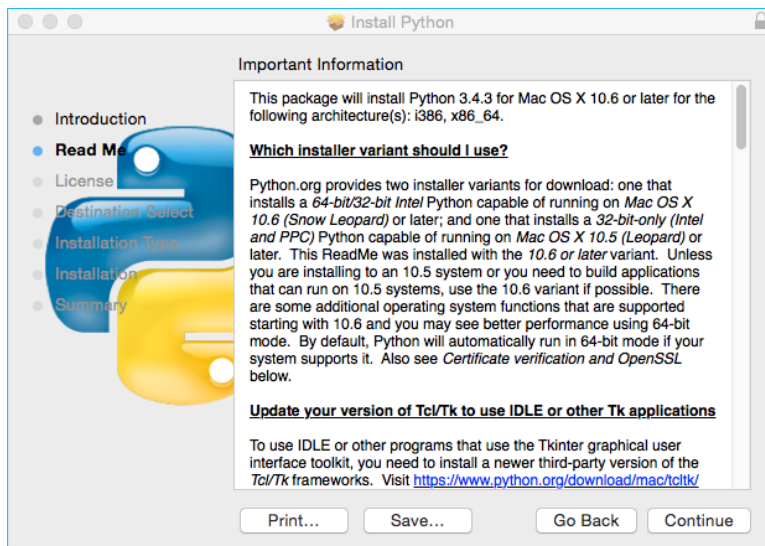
Install Python

Important Information

Introduction
Read Me
License
Destination Select
Installation Type
Installation
Summary

This package will install Python 3.4.3 for Mac OS X 10.6 or later for the following architecture(s): i386, x86_64.

Which installer variant should I use?

Python.org provides two installer variants for download: one that installs a 64-bit/32-bit Intel Python capable of running on Mac OS X 10.6 (Snow Leopard) or later; and one that installs a 32-bit-only (Intel and PPC) Python capable of running on Mac OS X 10.5 (Leopard) or later. This ReadMe was installed with the 10.6 or later variant. Unless you are installing to an 10.5 system or you need to build applications that can run on 10.5 systems, use the 10.6 variant if possible. There are some additional operating system functions that are supported starting with 10.6 and you may see better performance using 64-bit mode. By default, Python will automatically run in 64-bit mode if your system supports it. Also see Certificate verification and OpenSSL below.

Update your version of Tcl/Tk to use IDLE or other Tk applications

To use IDLE or other programs that use the Tkinter graphical user interface toolkit, you need to install a newer third-party version of the Tcl/Tk frameworks. Visit https://www.python.org/download/mac/tcltk/

Print... Save... Go Back Continue